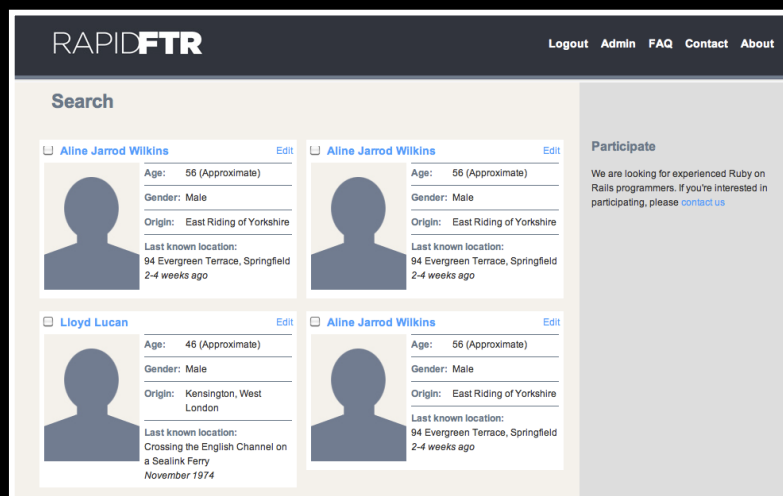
RAPIDFTR

Logout Admin FAQ Contact About

Search

Aline Jarrod Wilkins Edit
Age: 56 (Approximate)
Gender: Male
Origin: East Riding of Yorkshire
Last known location:
94 Evergreen Terrace, Springfield
2-4 weeks ago

Aline Jarrod Wilkins Edit
Age: 56 (Approximate)
Gender: Male
Origin: East Riding of Yorkshire
Last known location:
94 Evergreen Terrace, Springfield
2-4 weeks ago

Lloyd Lucan Edit
Age: 46 (Approximate)
Gender: Male
Origin: Kensington, West London
Last known location:
Crossing the English Channel on a Sealink Ferry
November 1974

Aline Jarrod Wilkins Edit
Age: 56 (Approximate)
Gender: Male
Origin: East Riding of Yorkshire
Last known location:
94 Evergreen Terrace, Springfield
2-4 weeks ago

Participate

We are looking for experienced Ruby on Rails programmers. If you're interested in participating, please contact us